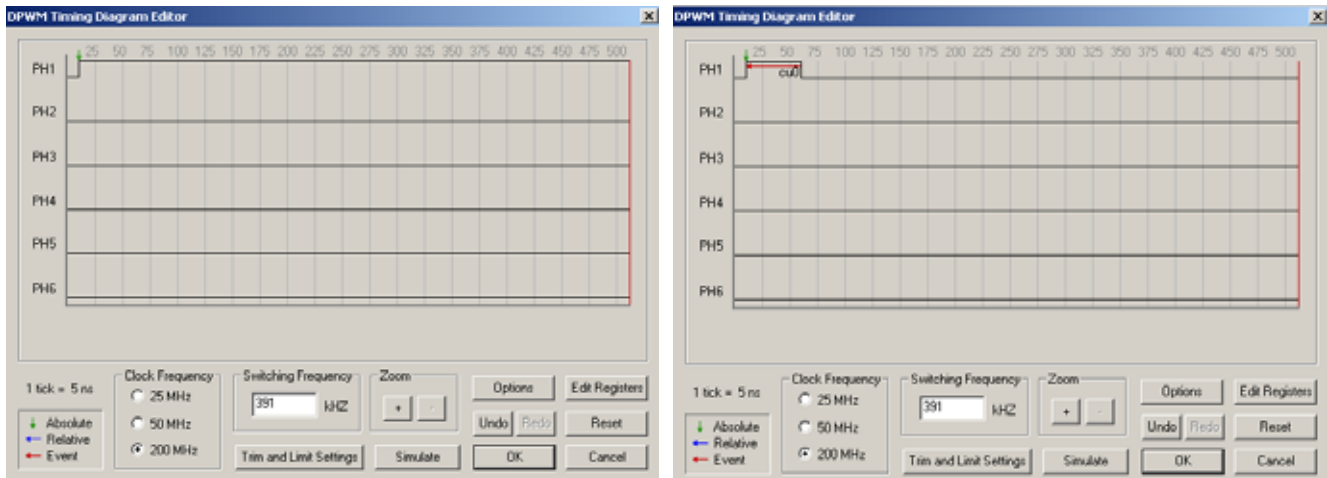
DPWM Timing Diagram Editor

25 50 75 100 125 150 175 200 225 250 275 300 325 350 375 400 425 450 475 500

PH1
PH2
PH3
PH4
PH5
PH6

1 tick = 5 ns

Absolute
Relative
Event

Clock Frequency
25 MHz
50 MHz
200 MHz

Switching Frequency
391 kHZ

Zoom
+ -

Trim and Limit Settings

Simulate

Options
Edit Registers
Undo
Redo
Reset
OK
Cancel

DPWM Timing Diagram Editor

25 50 75 100 125 150 175 200 225 250 275 300 325 350 375 400 425 450 475 500

PH1
cu0
PH2
PH3
PH4
PH5
PH6

1 tick = 5 ns

Absolute
Relative
Event

Clock Frequency
25 MHz
50 MHz
200 MHz

Switching Frequency
391 kHZ

Zoom
+ -

Trim and Limit Settings

Simulate

Options
Edit Registers
Undo
Redo
Reset
OK
Cancel